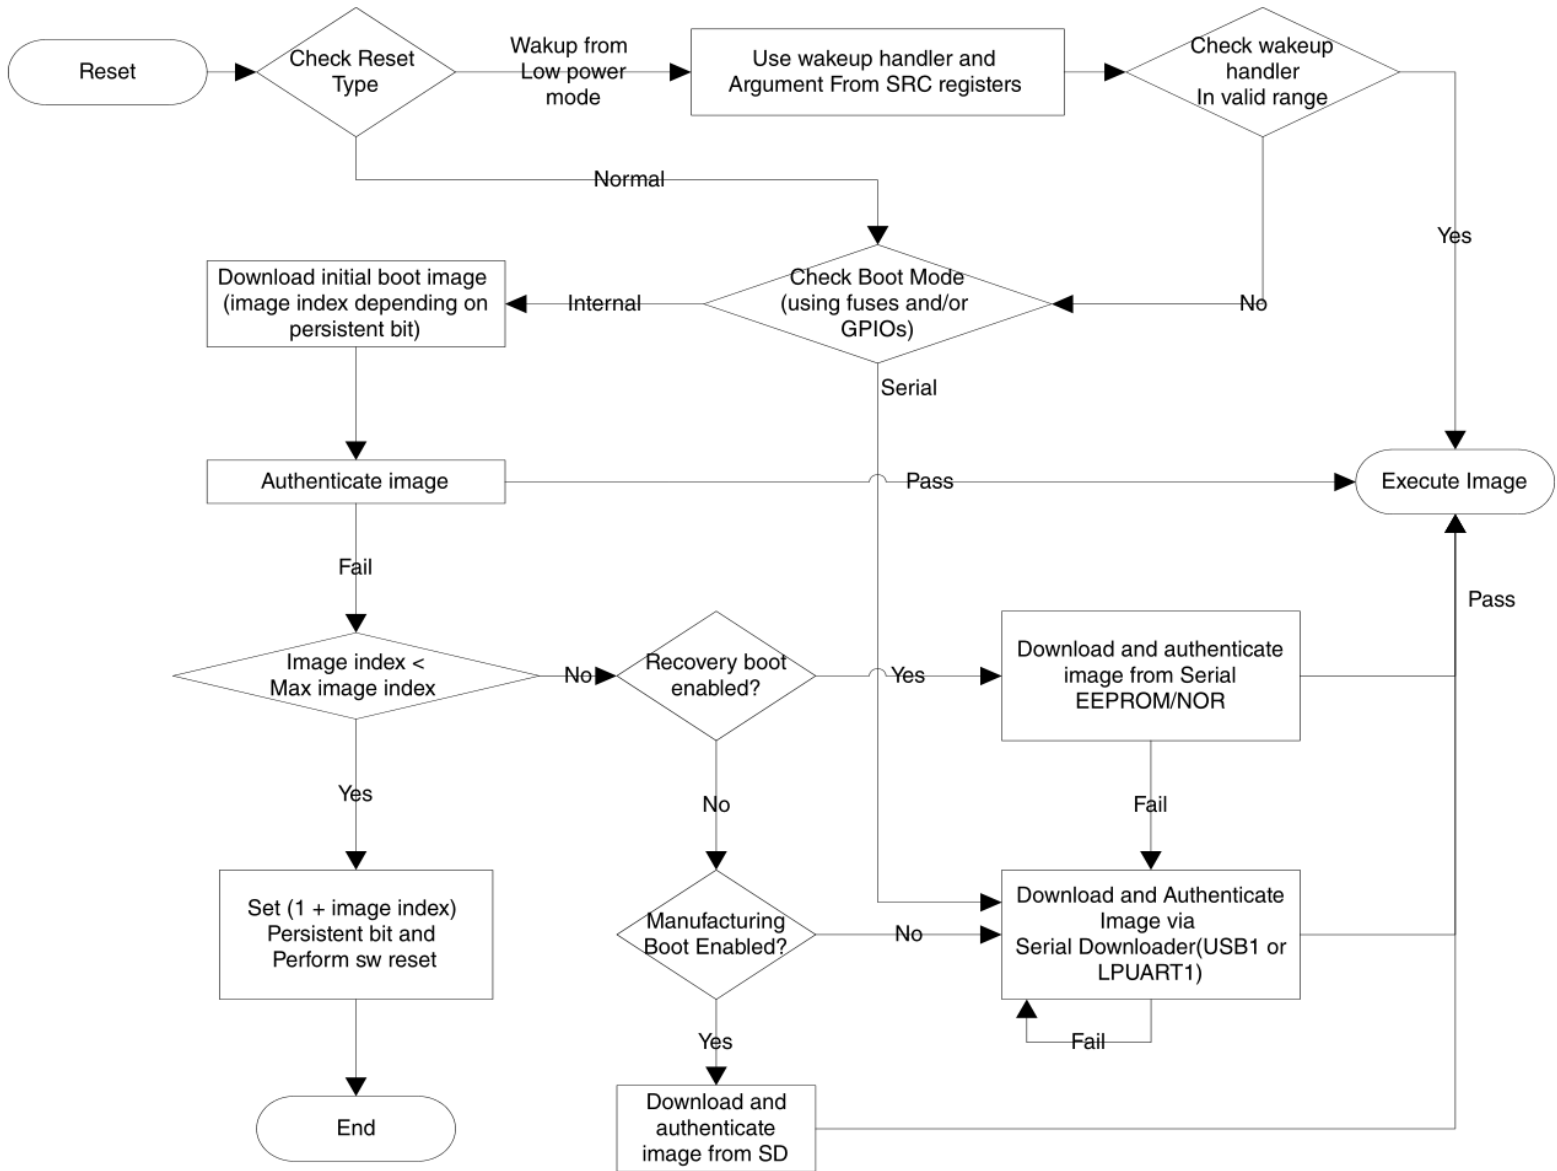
Reset

Check Reset Type

Wakup from Low power mode

Use wakeup handler and Argument From SRC registers

Check wakeup handler In valid range

Normal

Yes

Download initial boot image (image index depending on persistent bit)

Internal

Check Boot Mode (using fuses and/or GPIOs)

No

Serial

Authenticate image

Pass

Execute Image

Fail

Pass

Image index < Max image index

No

Recovery boot enabled?

Yes

Download and authenticate image from Serial EEPROM/NOR

Yes

No

Fail

Set (1 + image index) Persistent bit and Perform sw reset

Manufacturing Boot Enabled?

No

Download and Authenticate Image via Serial Downloader(USB1 or LPUART1)

Yes

Fail

End

Download and authenticate image from SD